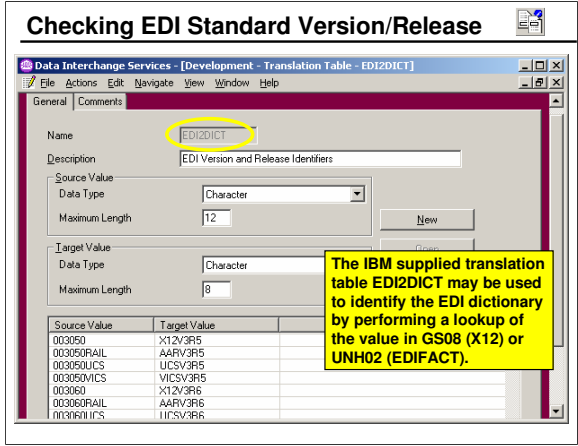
Checking EDI Standard Version/Release

Data Interchange Services - [Development - Translation Table - EDI2DICT]

File Actions Edit Navigate View Window Help

General Comments

Name EDI2DICT

Description EDI Version and Release Identifiers

Source Value

Data Type Character

Maximum Length 12

New

Target Value

Data Type Character

Maximum Length 8

Open

The IBM supplied translation table EDI2DICT may be used to identify the EDI dictionary by performing a lookup of the value in GS08 (X12) or UNH02 (EDIFACT).

| Source Value | Target Value |
|---|---|
| 003050 | X12V3R5 |
| 003050RAIL | AARV3R5 |
| 003050UCS | UCSV3R5 |
| 003050VICS | VICSV3R5 |
| 003060 | X12V3R6 |
| 003060RAIL | AARV3R6 |
| 003060UCS | UCSV3R6 |